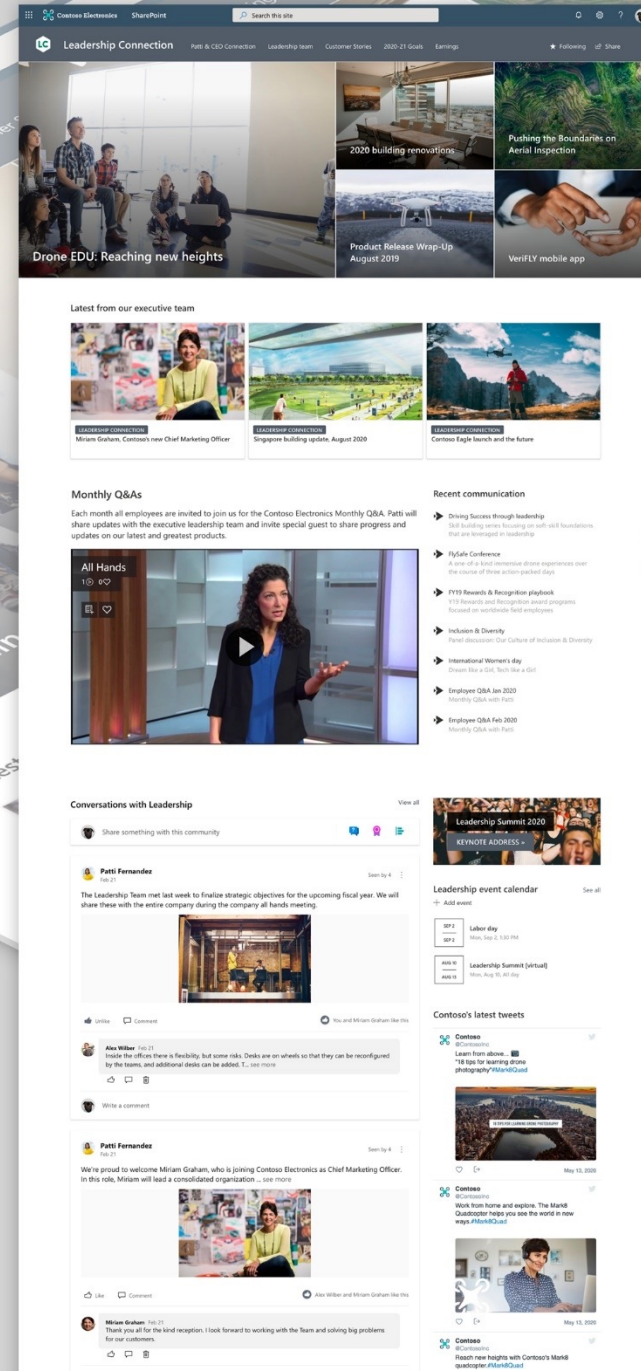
Contoso Electronics SharePoint Search this site

LC Leadership Connection Patti & CEO Connection Leadership team Customer Stories 2020-21 Goals Earnings ★ Following Share

Drone EDU: Reaching new heights

2020 building renovations

Pushing the Boundaries on Aerial Inspection

Product Release Wrap-Up August 2019

VeriFLY mobile app

Latest from our executive team

LEADERSHIP CONNECTION
Miriam Graham, Contoso's new Chief Marketing Officer

LEADERSHIP CONNECTION
Singapore building update, August 2020

LEADERSHIP CONNECTION
Contoso Eagle launch and the future

Monthly Q&As

Each month all employees are invited to join us for the Contoso Electronics Monthly Q&A. Patti will share updates with the executive leadership team and invite special guest to share progress and updates on our latest and greatest products.

All Hands
1 0

Recent communication

Driving Success through leadership
Skill building series focusing on soft-skill foundations that are leveraged in leadership

FlySafe Conference
A one-of-a-kind immersive drone experiences over the course of three action-packed days

FY19 Rewards & Recognition playbook
FY19 Rewards and Recognition award programs focused on worldwide field employees

Inclusion & Diversity
Panel discussion: Our Culture of Inclusion & Diversity

International Women's day
Dream like a Girl, Tech like a Girl

Employee Q&A Jan 2020
Monthly Q&A with Patti

Employee Q&A Feb 2020
Monthly Q&A with Patti

Conversations with Leadership View all

Share something with this community

Patti Fernandez
Feb 21
Seen by 4

The Leadership Team met last week to finalize strategic objectives for the upcoming fiscal year. We will share these with the entire company during the company all hands meeting.

Unlike Comment You and Miriam Graham like this

Alex Wilber Feb 21
Inside the offices there is flexibility, but some risks. Desks are on wheels so that they can be reconfigured by the teams, and additional desks can be added. T... see more

Write a comment

Patti Fernandez
Feb 21
Seen by 4

We're proud to welcome Miriam Graham, who is joining Contoso Electronics as Chief Marketing Officer. In this role, Miriam will lead a consolidated organization ... see more

Like Comment Alex Wilber and Miriam Graham like this

Miriam Graham Feb 21
Thank you all for the kind reception. I look forward to working with the Team and solving big problems for our customers.

Leadership Summit 2020
KEYNOTE ADDRESS »

Leadership event calendar See all
+ Add event

SEP 2 SEP 2
Labor day
Mon, Sep 2, 1:30 PM

AUG 10 AUG 13
Leadership Summit (virtual)
Mon, Aug 10, All day

Contoso's latest tweets

Contoso
@Contosoinc
Learn from above...
"16 tips for learning drone photography"#Mark8Quad

16 TIPS FOR LEARNING DRONE PHOTOGRAPHY

May 13, 2020

Contoso
@Contosoinc
Work from home and explore. The Mark8 Quadcopter helps you see the world in new ways.#Mark8Quad

May 13, 2020

Contoso
@Contosoinc
Reach new heights with Contoso's Mark8 quadcopter.#Mark8Quad